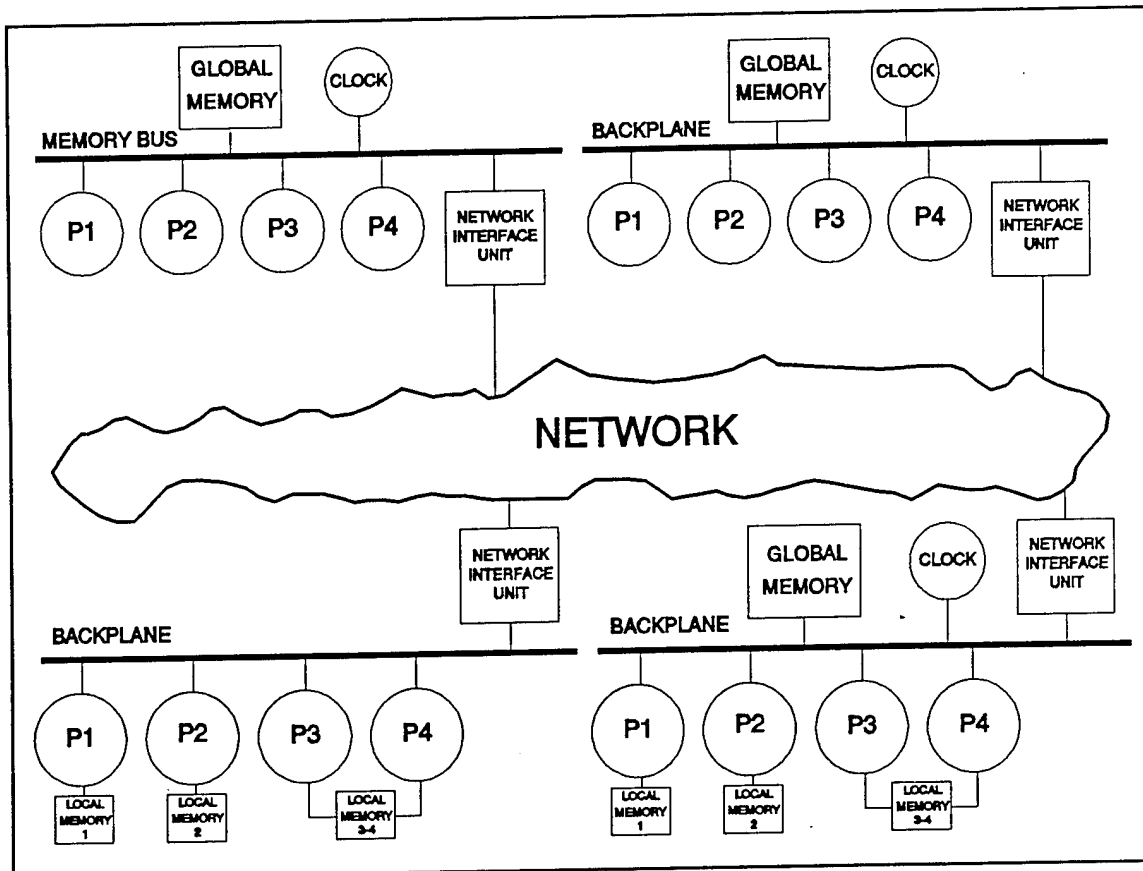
GLOBAL MEMORY

CLOCK

MEMORY BUS

P1

P2

P3

P4

NETWORK INTERFACE UNIT

GLOBAL MEMORY

CLOCK

BACKPLANE

P1

P2

P3

P4

NETWORK INTERFACE UNIT

NETWORK

NETWORK INTERFACE UNIT

BACKPLANE

P1

P2

P3

P4

LOCAL MEMORY 1

LOCAL MEMORY 2

LOCAL MEMORY 3-4

GLOBAL MEMORY

CLOCK

NETWORK INTERFACE UNIT

BACKPLANE

P1

P2

P3

P4

LOCAL MEMORY 1

LOCAL MEMORY 2

LOCAL MEMORY 3-4